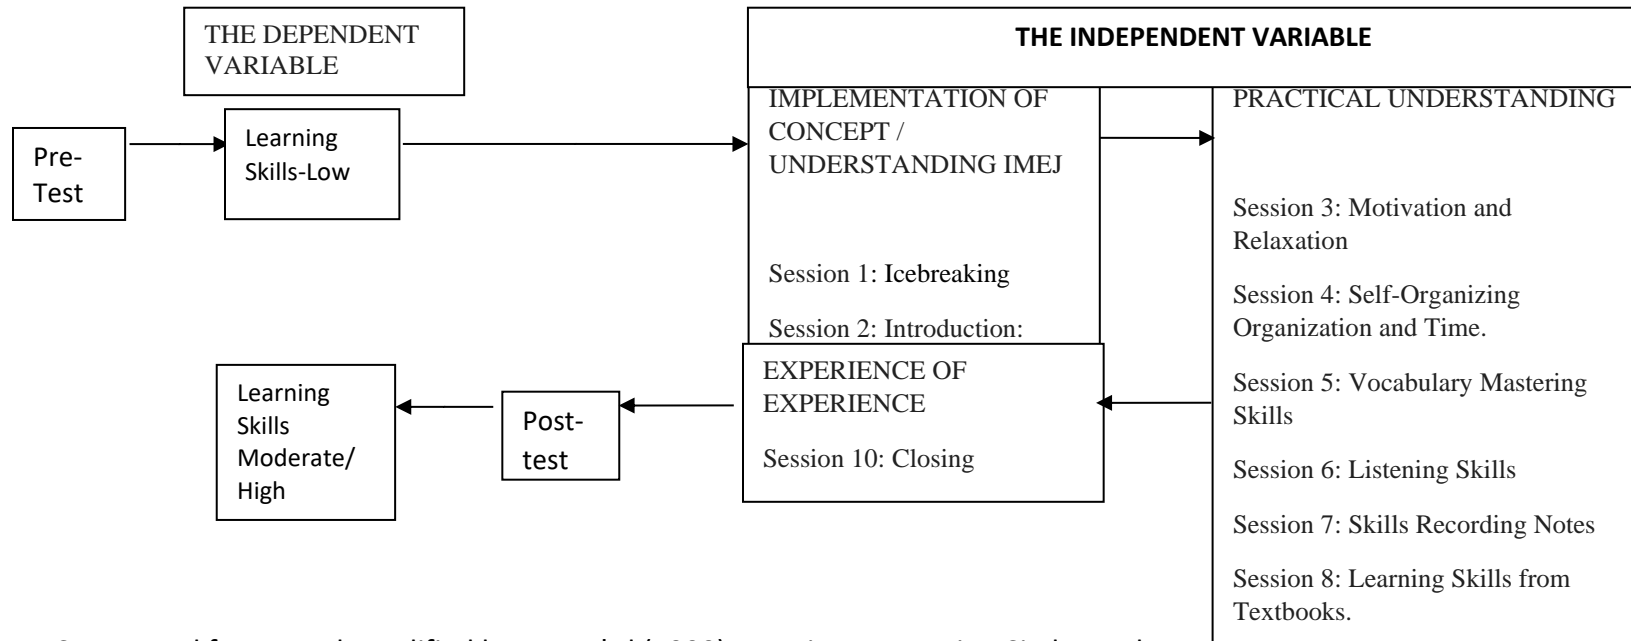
THE DEPENDENT VARIABLE

THE INDEPENDENT VARIABLE

Pre-Test

Learning Skills-Low

IMPLEMENTATION OF CONCEPT / UNDERSTANDING IMEJ

Session 1: Icebreaking

Session 2: Introduction:

PRACTICAL UNDERSTANDING

Session 3: Motivation and Relaxation

Session 4: Self-Organizing Organization and Time.

Session 5: Vocabulary Mastering Skills

Session 6: Listening Skills

Session 7: Skills Recording Notes

Session 8: Learning Skills from Textbooks.

EXPERIENCE OF EXPERIENCE

Session 10: Closing

Post-test

Learning Skills Moderate/ High

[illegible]